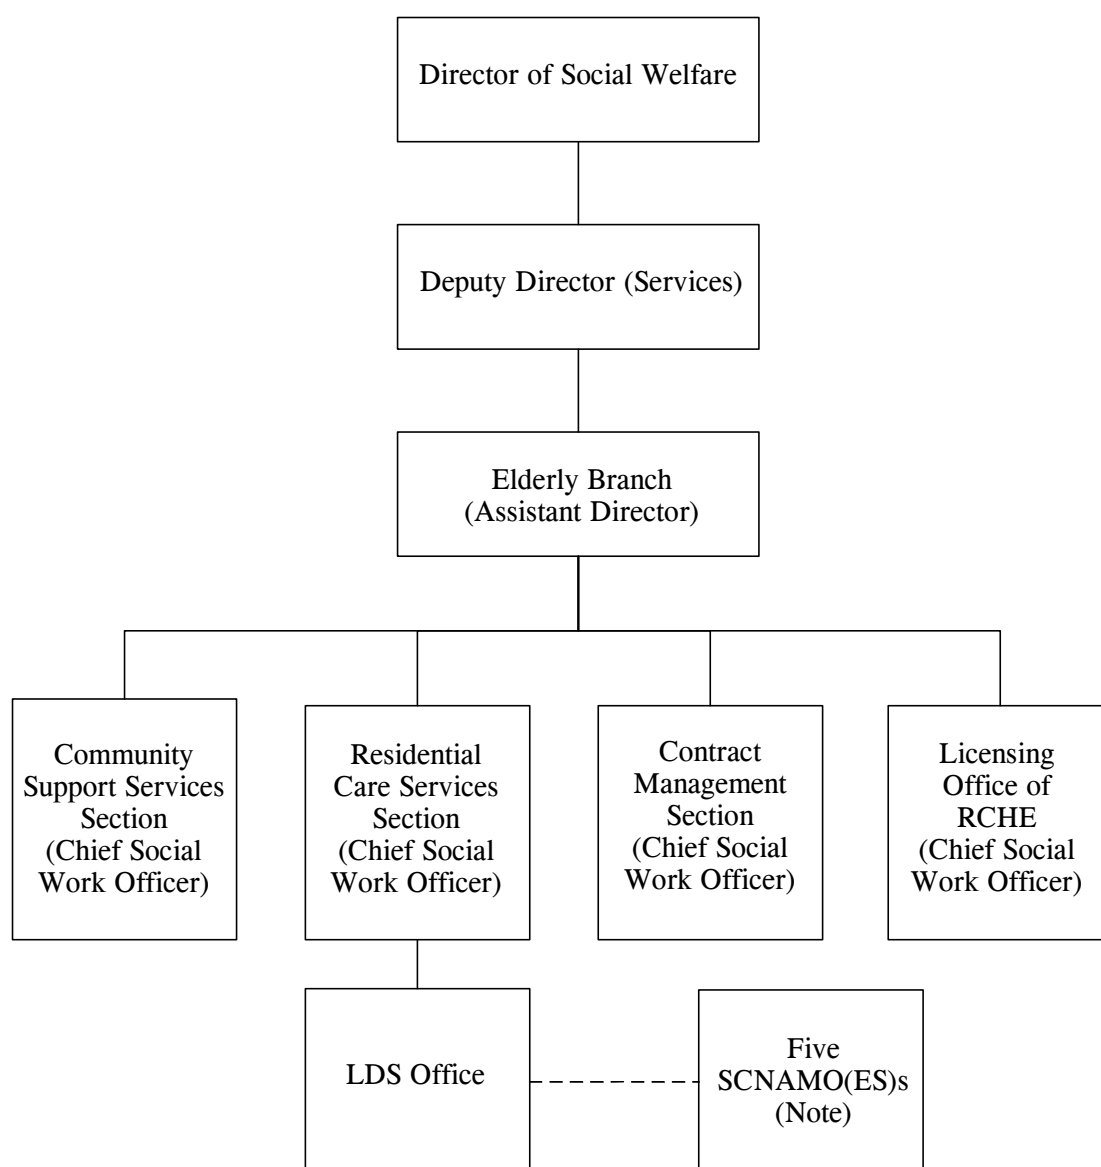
Director of Social Welfare

Deputy Director (Services)

Elderly Branch
(Assistant Director)

Community Support Services Section
(Chief Social Work Officer)

Residential Care Services Section
(Chief Social Work Officer)

Contract Management Section
(Chief Social Work Officer)

Licensing Office of RCHE
(Chief Social Work Officer)

LDS Office

Five SCNAMO(ES)s
(Note)